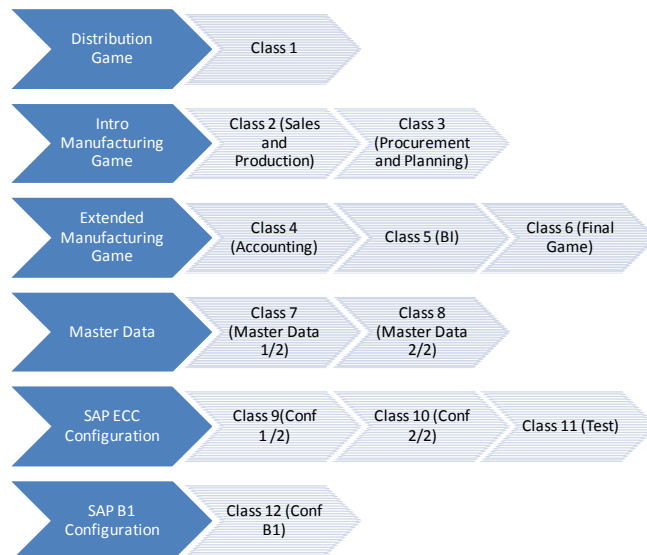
Distribution Game

Class 1

Intro Manufacturing Game

Class 2 (Sales and Production)

Class 3 (Procurement and Planning)

Extended Manufacturing Game

Class 4 (Accounting)

Class 5 (BI)

Class 6 (Final Game)

Master Data

Class 7 (Master Data 1/2)

Class 8 (Master Data 2/2)

SAP ECC Configuration

Class 9(Conf 1 /2)

Class 10 (Conf 2/2)

Class 11 (Test)

SAP B1 Configuration

Class 12 (Conf B1)